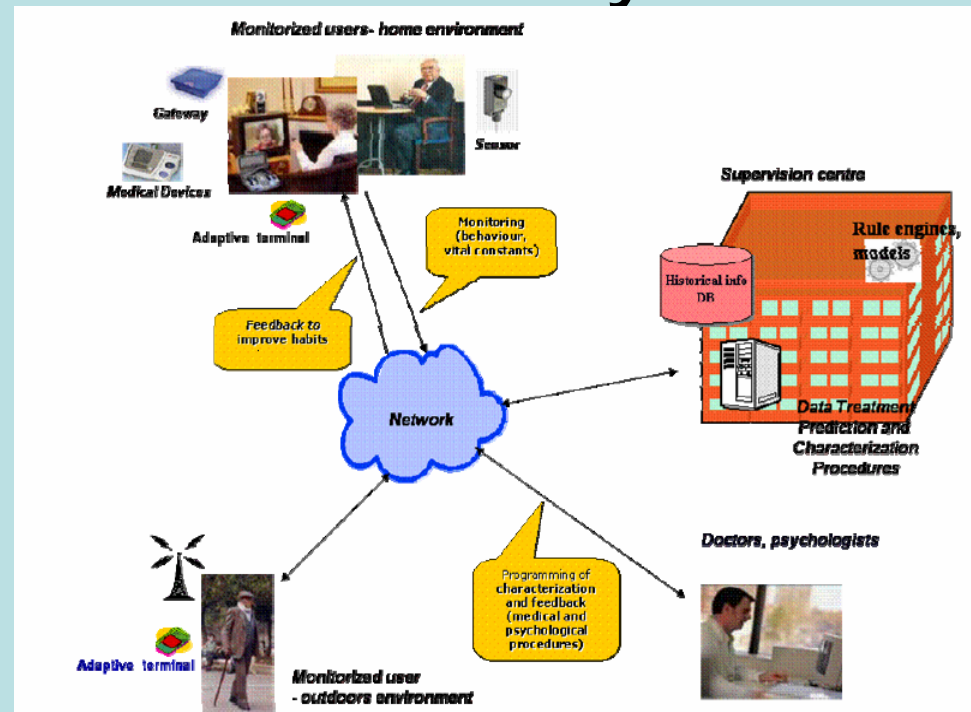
Monitorized users- home environment

Gateway

Sensor

Medical Devices

Adaptive terminal

Monitoring (behaviour, vital constants)

Feedback to improve habits

Supervision centre

Rule engines, models

Historical info DB

Network

Data Treatment Prediction and Characterization Procedures

Doctors, psychologists

Programming of characterization and feedback (medical and psychological procedures)

Adaptive terminal

Monitorized user - outdoors environment